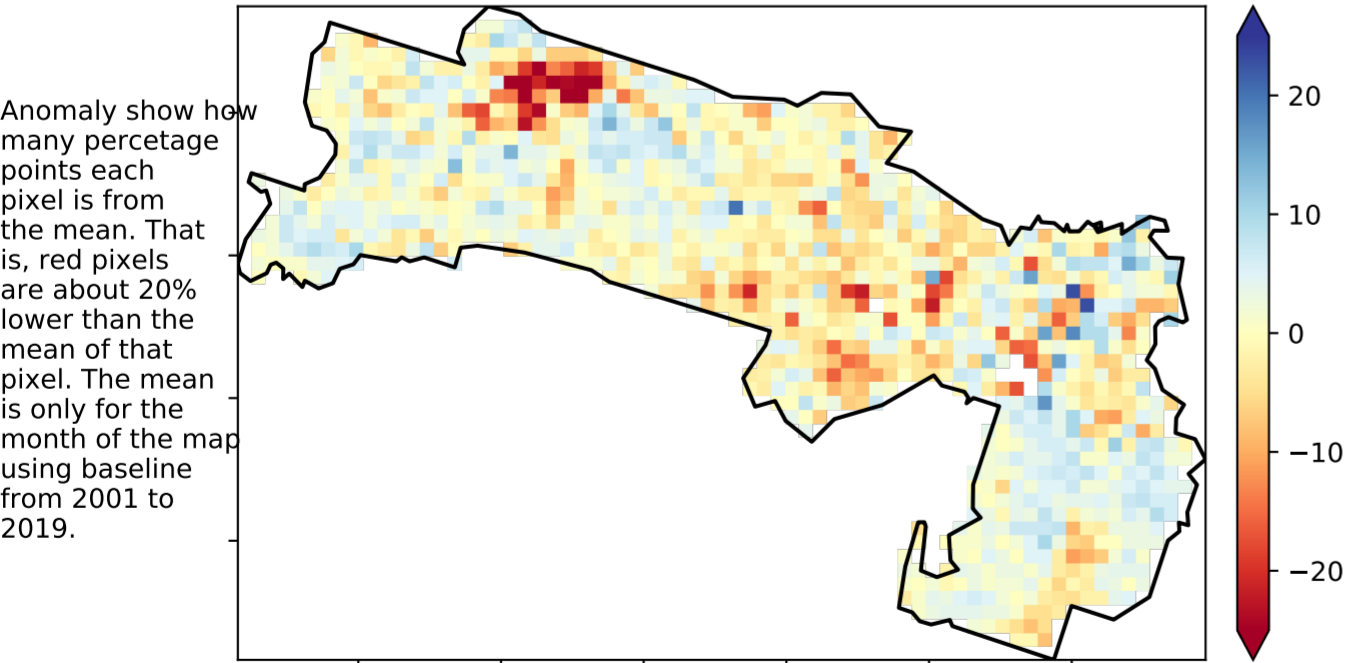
Anomaly show how many percetage points each pixel is from the mean. That is, red pixels are about 20% lower than the mean of that pixel. The mean is only for the month of the map using baseline from 2001 to 2019.

20
10
0
−10
−20